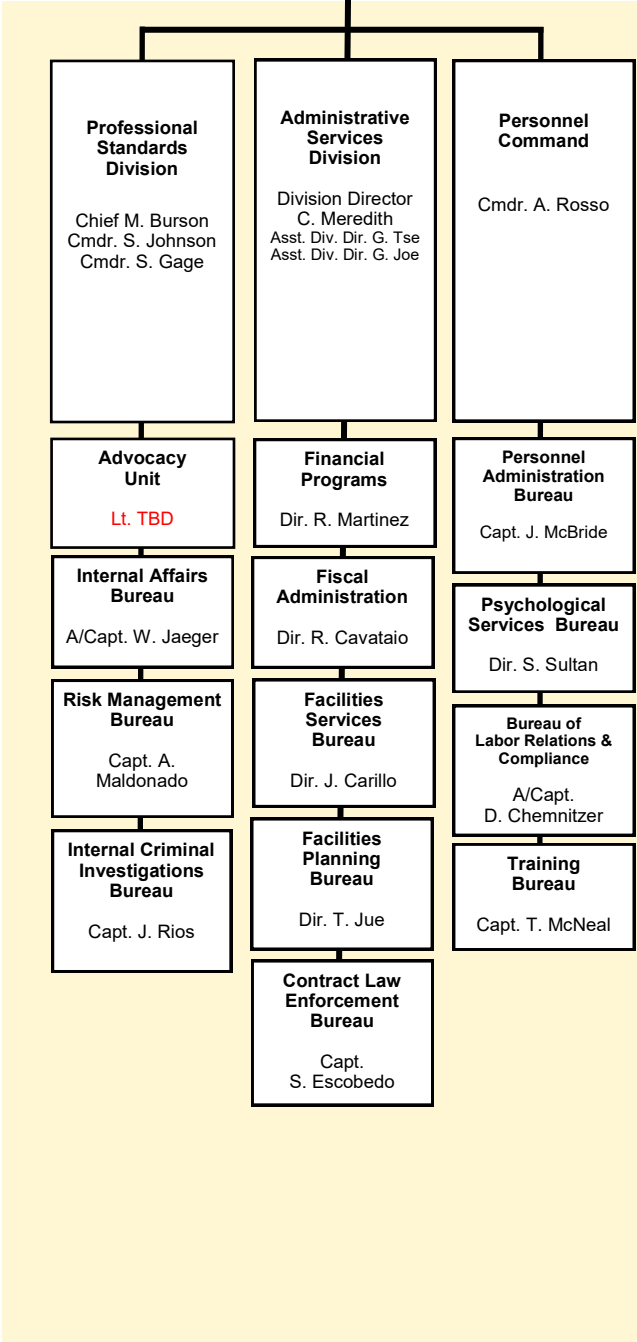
Professional Standards Division

Chief M. Burson
Cmdr. S. Johnson
Cmdr. S. Gage

Advocacy Unit

Lt. TBD

Internal Affairs Bureau

A/Capt. W. Jaeger

Risk Management Bureau

Capt. A. Maldonado

Internal Criminal Investigations Bureau

Capt. J. Rios

Administrative Services Division

Division Director
C. Meredith
Asst. Div. Dir. G. Tse
Asst. Div. Dir. G. Joe

Financial Programs

Dir. R. Martinez

Fiscal Administration

Dir. R. Cavataio

Facilities Services Bureau

Dir. J. Carillo

Facilities Planning Bureau

Dir. T. Jue

Contract Law Enforcement Bureau

Capt. S. Escobedo

Personnel Command

Cmdr. A. Rosso

Personnel Administration Bureau

Capt. J. McBride

Psychological Services Bureau

Dir. S. Sultan

Bureau of Labor Relations & Compliance

A/Capt. D. Chemnitzer

Training Bureau

Capt. T. McNeal